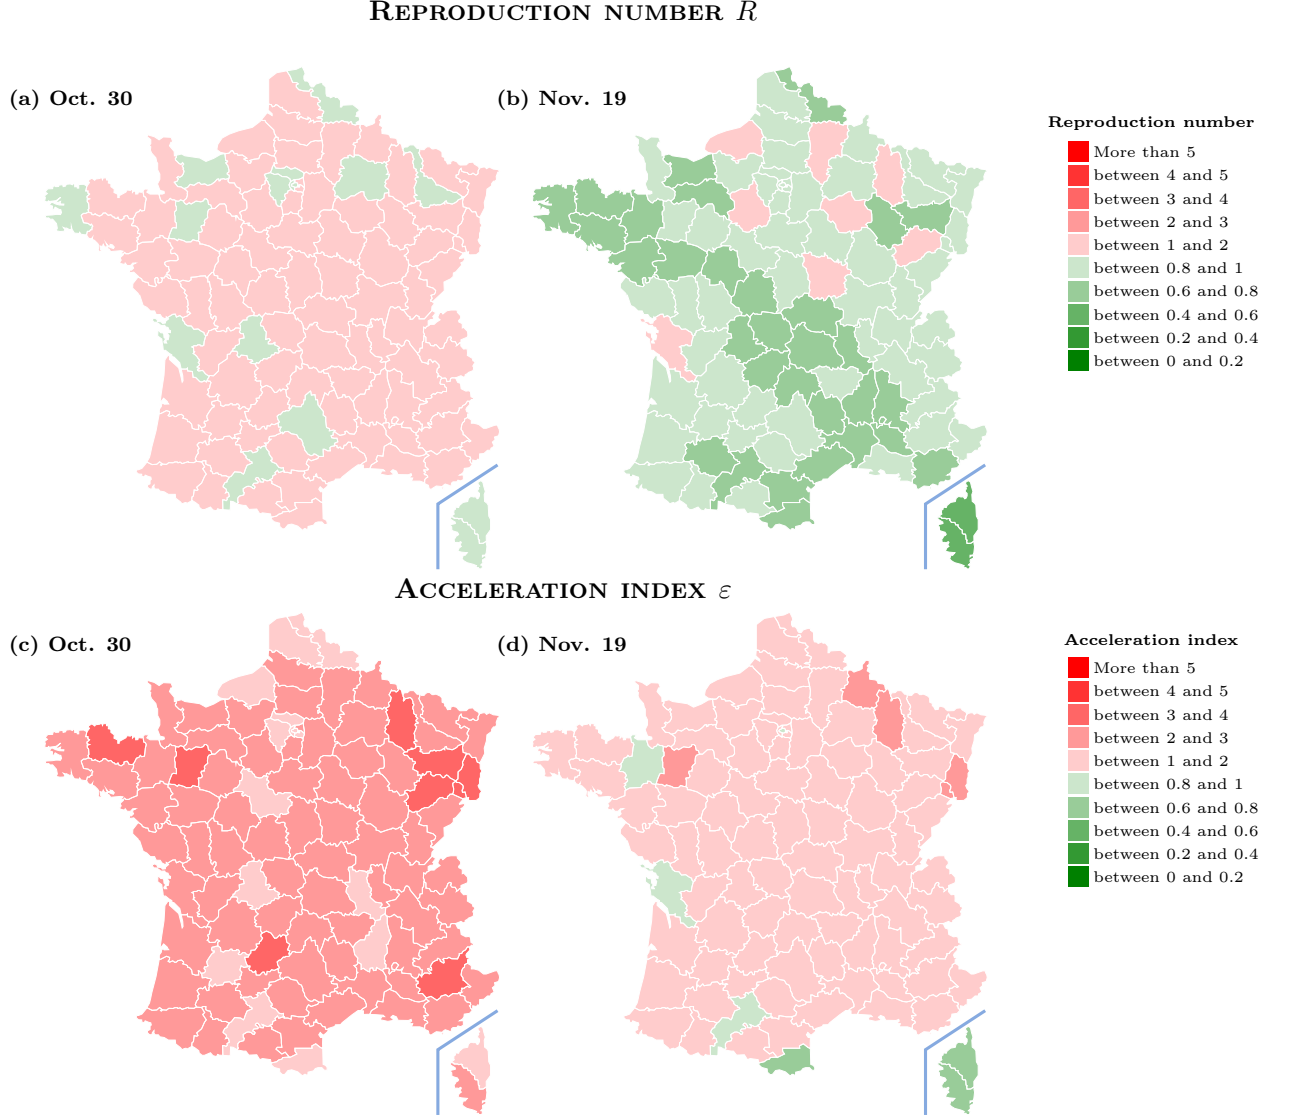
Reproduction number $R$

(a) Oct. 30

(b) Nov. 19

Reproduction number
More than 5
between 4 and 5
between 3 and 4
between 2 and 3
between 1 and 2
between 0.8 and 1
between 0.6 and 0.8
between 0.4 and 0.6
between 0.2 and 0.4
between 0 and 0.2

Acceleration index $\varepsilon$

(c) Oct. 30

(d) Nov. 19

Acceleration index
More than 5
between 4 and 5
between 3 and 4
between 2 and 3
between 1 and 2
between 0.8 and 1
between 0.6 and 0.8
between 0.4 and 0.6
between 0.2 and 0.4
between 0 and 0.2